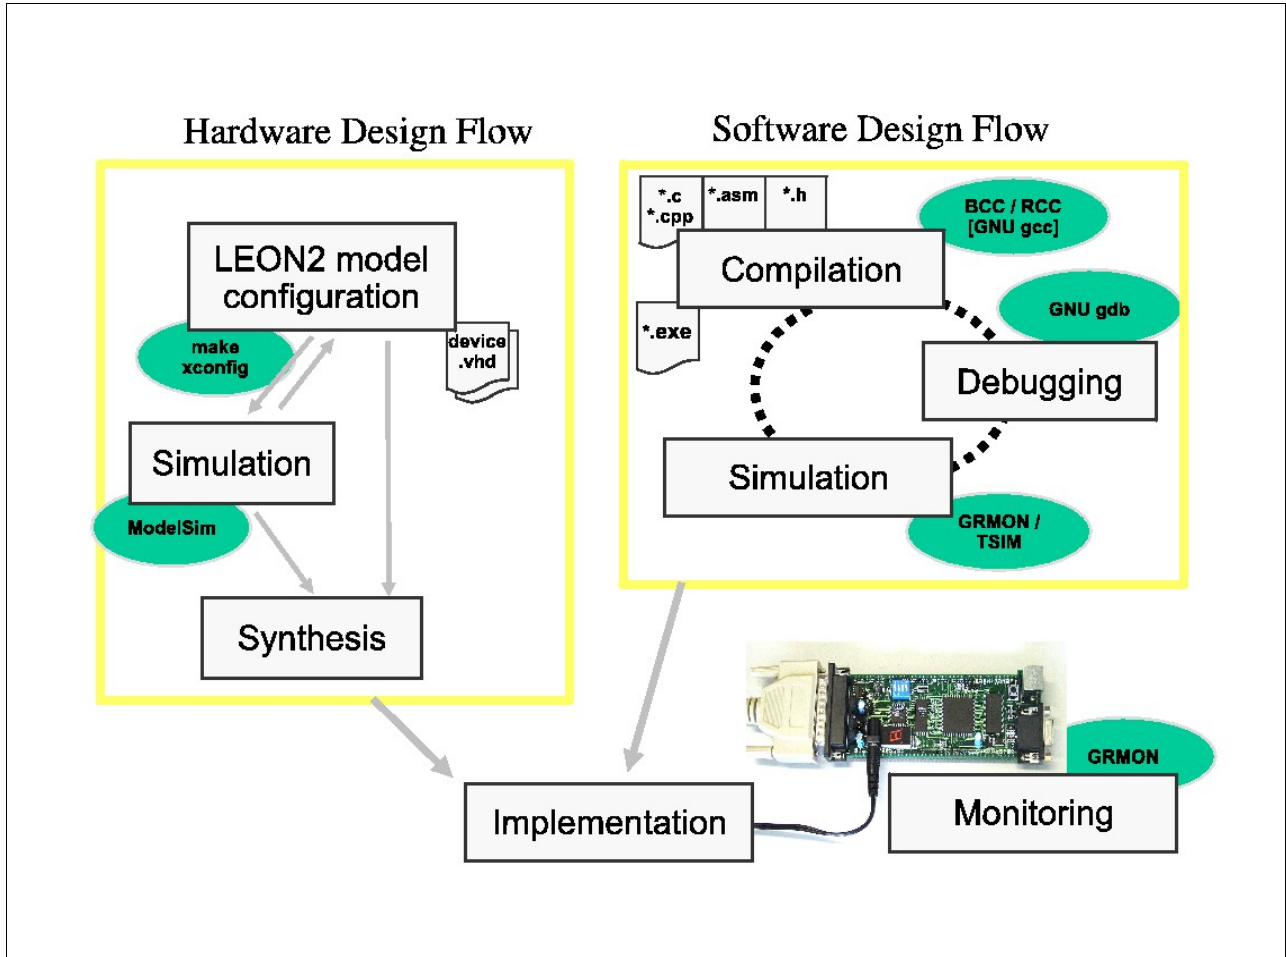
Hardware Design Flow

LEON2 model configuration

make xconfig

device .vhd

Simulation

ModelSim

Synthesis

Software Design Flow

*.c *.cpp

*.asm

*.h

BCC / RCC [GNU gcc]

Compilation

GNU gdb

*.exe

Debugging

Simulation

GRMON / TSIM

GRMON

Implementation

Monitoring